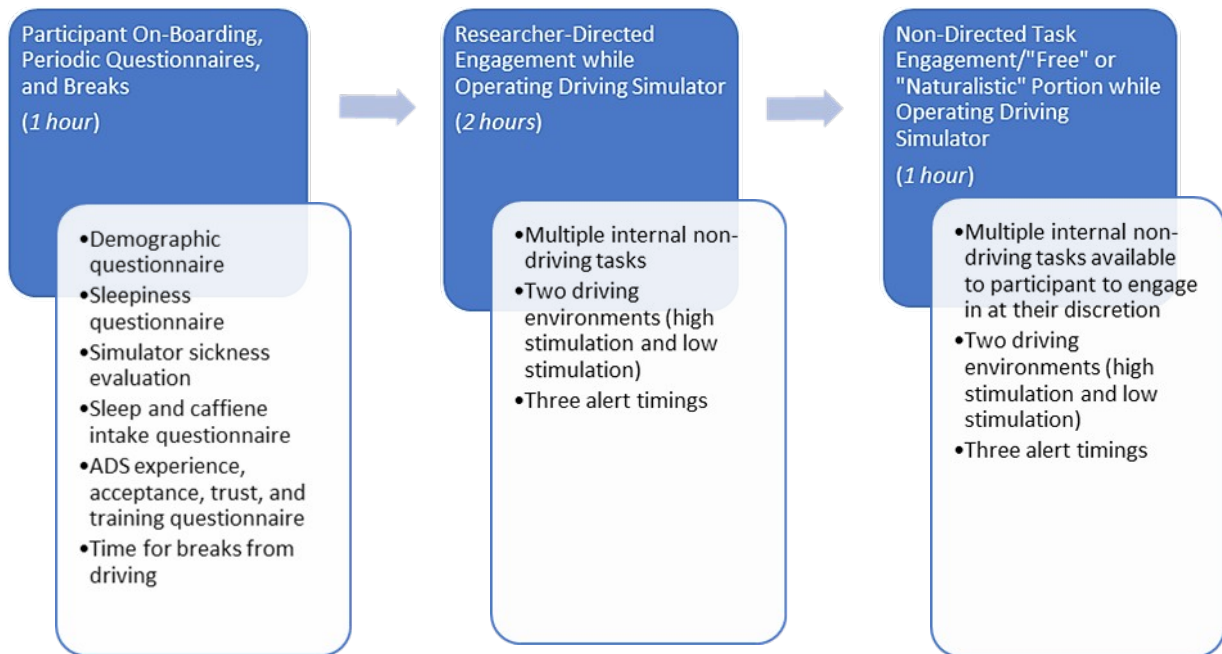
Participant On-Boarding, Periodic Questionnaires, and Breaks

(1 hour)

•Demographic questionnaire
•Sleepiness questionnaire
•Simulator sickness evaluation
•Sleep and caffiene intake questionnaire
•ADS experience, acceptance, trust, and training questionnaire
•Time for breaks from driving

Researcher-Directed Engagement while Operating Driving Simulator

(2 hours)

•Multiple internal non-driving tasks
•Two driving environments (high stimulation and low stimulation)
•Three alert timings

Non-Directed Task Engagement/"Free" or "Naturalistic" Portion while Operating Driving Simulator

(1 hour)

•Multiple internal non-driving tasks available to participant to engage in at their discretion
•Two driving environments (high stimulation and low stimulation)
•Three alert timings